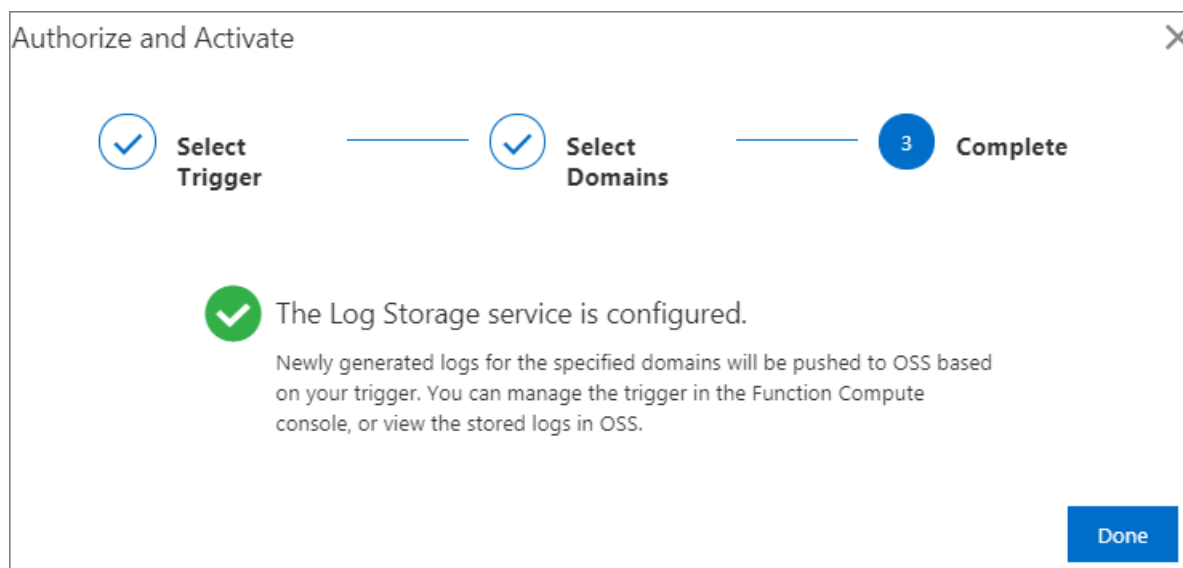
Authorize and Activate

Select Trigger

Select Domains

3 Complete

The Log Storage service is configured.

Newly generated logs for the specified domains will be pushed to OSS based on your trigger. You can manage the trigger in the Function Compute console, or view the stored logs in OSS.

Done